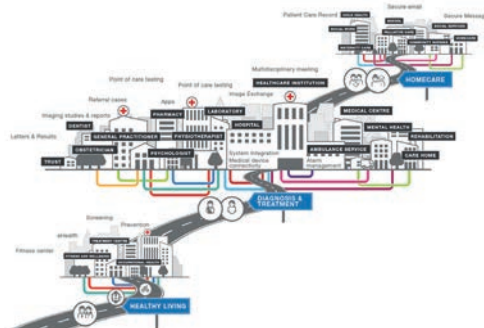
Patient Care Record
Secure email
Secure Messag
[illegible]
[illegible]
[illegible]
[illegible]
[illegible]
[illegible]
HOMECARE
Multidisciplinary meeting
HEALTHCARE INSTITUTION
Point of care testing
Point of care testing
Image Exchange
Referral cases
Apps
PHARMACY
LABORATORY
Imaging studies & reports
DENTIST
GENERAL PRACTITIONER
PHYSIOTHERAPIST
HOSPITAL
MEDICAL CENTRE
Letters & Results
OBSTETRICIAN
PSYCHOLOGIST
MENTAL HEALTH
REHABILITATION
TRUST
System Integration
Medical device connectivity
AMBULANCE SERVICE
Alarm management
CARE HOME
DIAGNOSIS & TREATMENT
Screening
Prevention
eHealth
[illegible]
Fitness center
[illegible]
HEALTHY LIVING